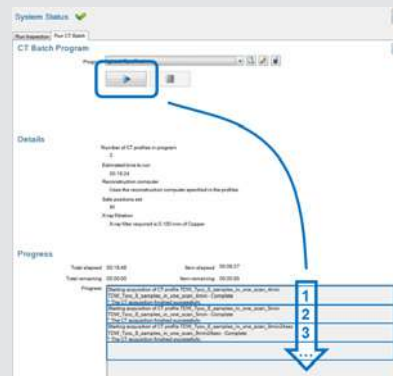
System Status

Run Inspection | Run CT Batch

CT Batch Program

Program

Details

Number of CT profiles in program
3

Estimated time to run
00:18:24

Reconstruction computer
Uses the reconstruction computer specified in the profiles

Safe positions set
All

X-ray filtration
X-ray filter required is 0.100 mm of Copper

Progress

Total elapsed 00:16:48
Item elapsed 00:06:07
Total remaining 00:00:00
Item remaining 00:00:00

Progress
Starting acquisition of CT profile TOW_Tooo_8_samples_in_one_scan_6min
TOW_Tooo_8_samples_in_one_scan_6min - Complete
The CT acquisition finished successfully.
Starting acquisition of CT profile TOW_Tooo_8_samples_in_one_scan_5min
TOW_Tooo_8_samples_in_one_scan_5min - Complete
The CT acquisition finished successfully.
Starting acquisition of CT profile TOW_Tooo_8_samples_in_one_scan_6minViews
TOW_Tooo_8_samples_in_one_scan_6minViews - Complete
The CT acquisition finished successfully.

1
2
3
...